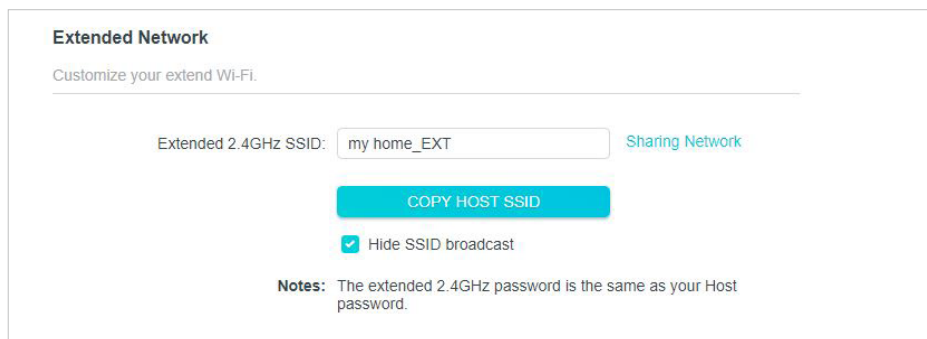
Extended Network

Customize your extend Wi-Fi.

Extended 2.4GHz SSID: my home_EXT Sharing Network

COPY HOST SSID

Hide SSID broadcast

Notes: The extended 2.4GHz password is the same as your Host password.